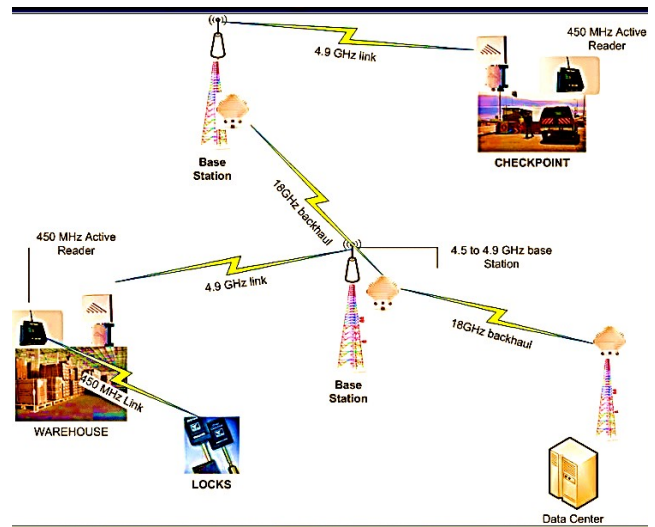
4.9 GHz link

450 MHz Active Reader

Base Station

CHECKPOINT

18GHz backhaul

450 MHz Active Reader

4.5 to 4.9 GHz base Station

4.9 GHz link

18GHz backhaul

450 MHz Link

Base Station

WAREHOUSE

LOCKS

Data Center